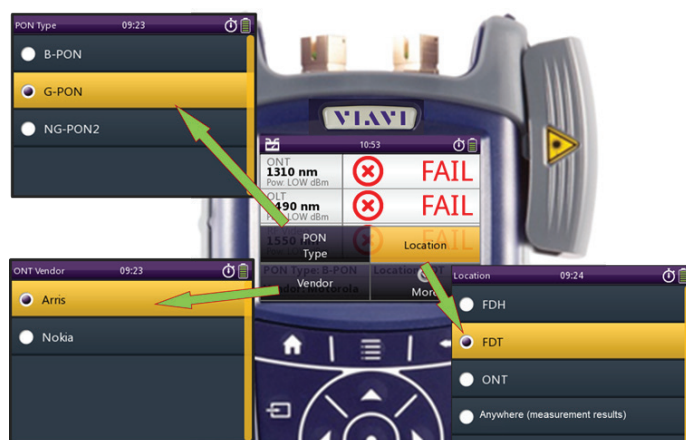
PON Type 09:23

B-PON

G-PON

NG-PON2

VIAVI

10:53

ONT
1310 nm
Pow: LOW dBm

FAIL

OLT
1490 nm
Pow: LOW dBm

FAIL

1550

FAIL

PON Type

Location

PON Type: B-PON

Location

Vendor: Motorola

Vendor

More

ONT Vendor 09:23

Arris

Nokia

Location 09:24

FDH

FDT

ONT

Anywhere (measurement results)